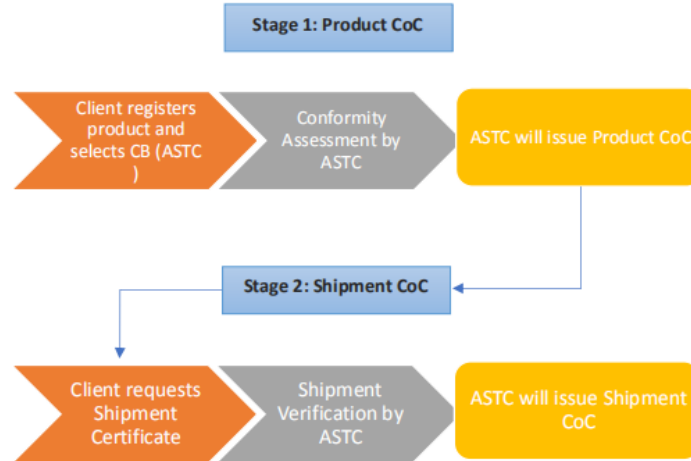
Stage 1: Product CoC

Client registers product and selects CB (ASTC )

Conformity Assessment by ASTC

ASTC will issue Product CoC

Stage 2: Shipment CoC

Client requests Shipment Certificate

Shipment Verification by ASTC

ASTC will issue Shipment CoC